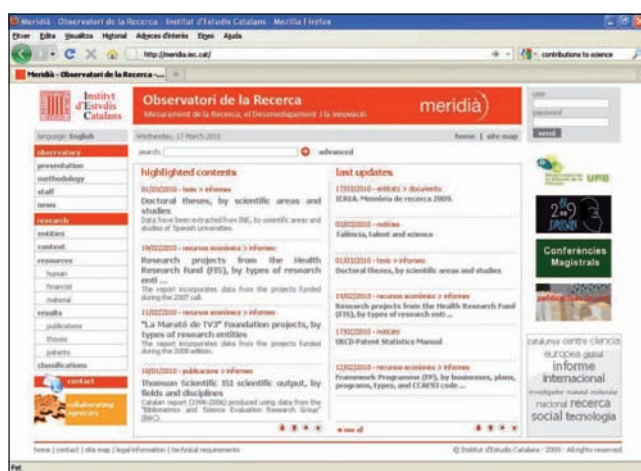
Meridià · Observatori de la Recerca · Institut d'Estudis Catalans · Mozilla Firefox

Fitxer Edita Visualitza Historial Adreces d'interès Eines Ajuda

http://meridia.iec.cat/

contributions to science

Meridià - Observatori de la Recerca -...

Institut d'Estudis Catalans

Observatori de la Recerca

Mesurament de la Recerca, el Desenvolupament i la Innovació

meridià

user

password

send

language: English

Wednesday, 17 March 2010

home | site map

search:

advanced

observatory

presentation

methodology

staff

news

research

entities

context

resources

human

financial

material

results

publications

theses

patents

classifications

contact

collaborating agencies

highlighted contents

01/03/2010 - tesis > informes

Doctoral theses, by scientific areas and studies

Data have been extracted from INE, by scientific areas and studies of Spanish universities.

19/02/2010 - recursos econòmics > informes

Research projects from the Health Research Fund (FIS), by types of research enti...

The report incorporates data from the projects funded during the 2007 call.

11/02/2010 - recursos econòmics > informes

"La Marató de TV3" Foundation projects, by types of research entities

The report incorporates data from the projects funded during the 2008 edition.

10/01/2010 - publicacions > informes

Thomson Scientific ISI scientific output, by fields and disciplines

Catalan report (1996-2006) produced using data from the "Bibliometrics and Science Evaluation Research Group" (BxC).

last updates

17/03/2010 - entitats > documents

ICREA. Memòria de recerca 2005.

03/03/2010 - notícies

Talència, talent and science

01/03/2010 - tesis > informes

Doctoral theses, by scientific areas and studies

19/02/2010 - recursos econòmics > informes

Research projects from the Health Research Fund (FIS), by types of research enti...

17/02/2010 - notícies

OECD Patent Statistics Manual

12/02/2010 - recursos econòmics > informes

Framework Programme (FP), by businesses, plans, programs, types, and CCAE93 code ...

see all

UPB

Conferències Magistrals

catalunya centre ciència europea global informe internacional investigador nacional recerca social tecnologia

home | contact | site map | legal information | technical requirements

© Institut d'Estudis Catalans · 2009 · All rights reserved

Fet